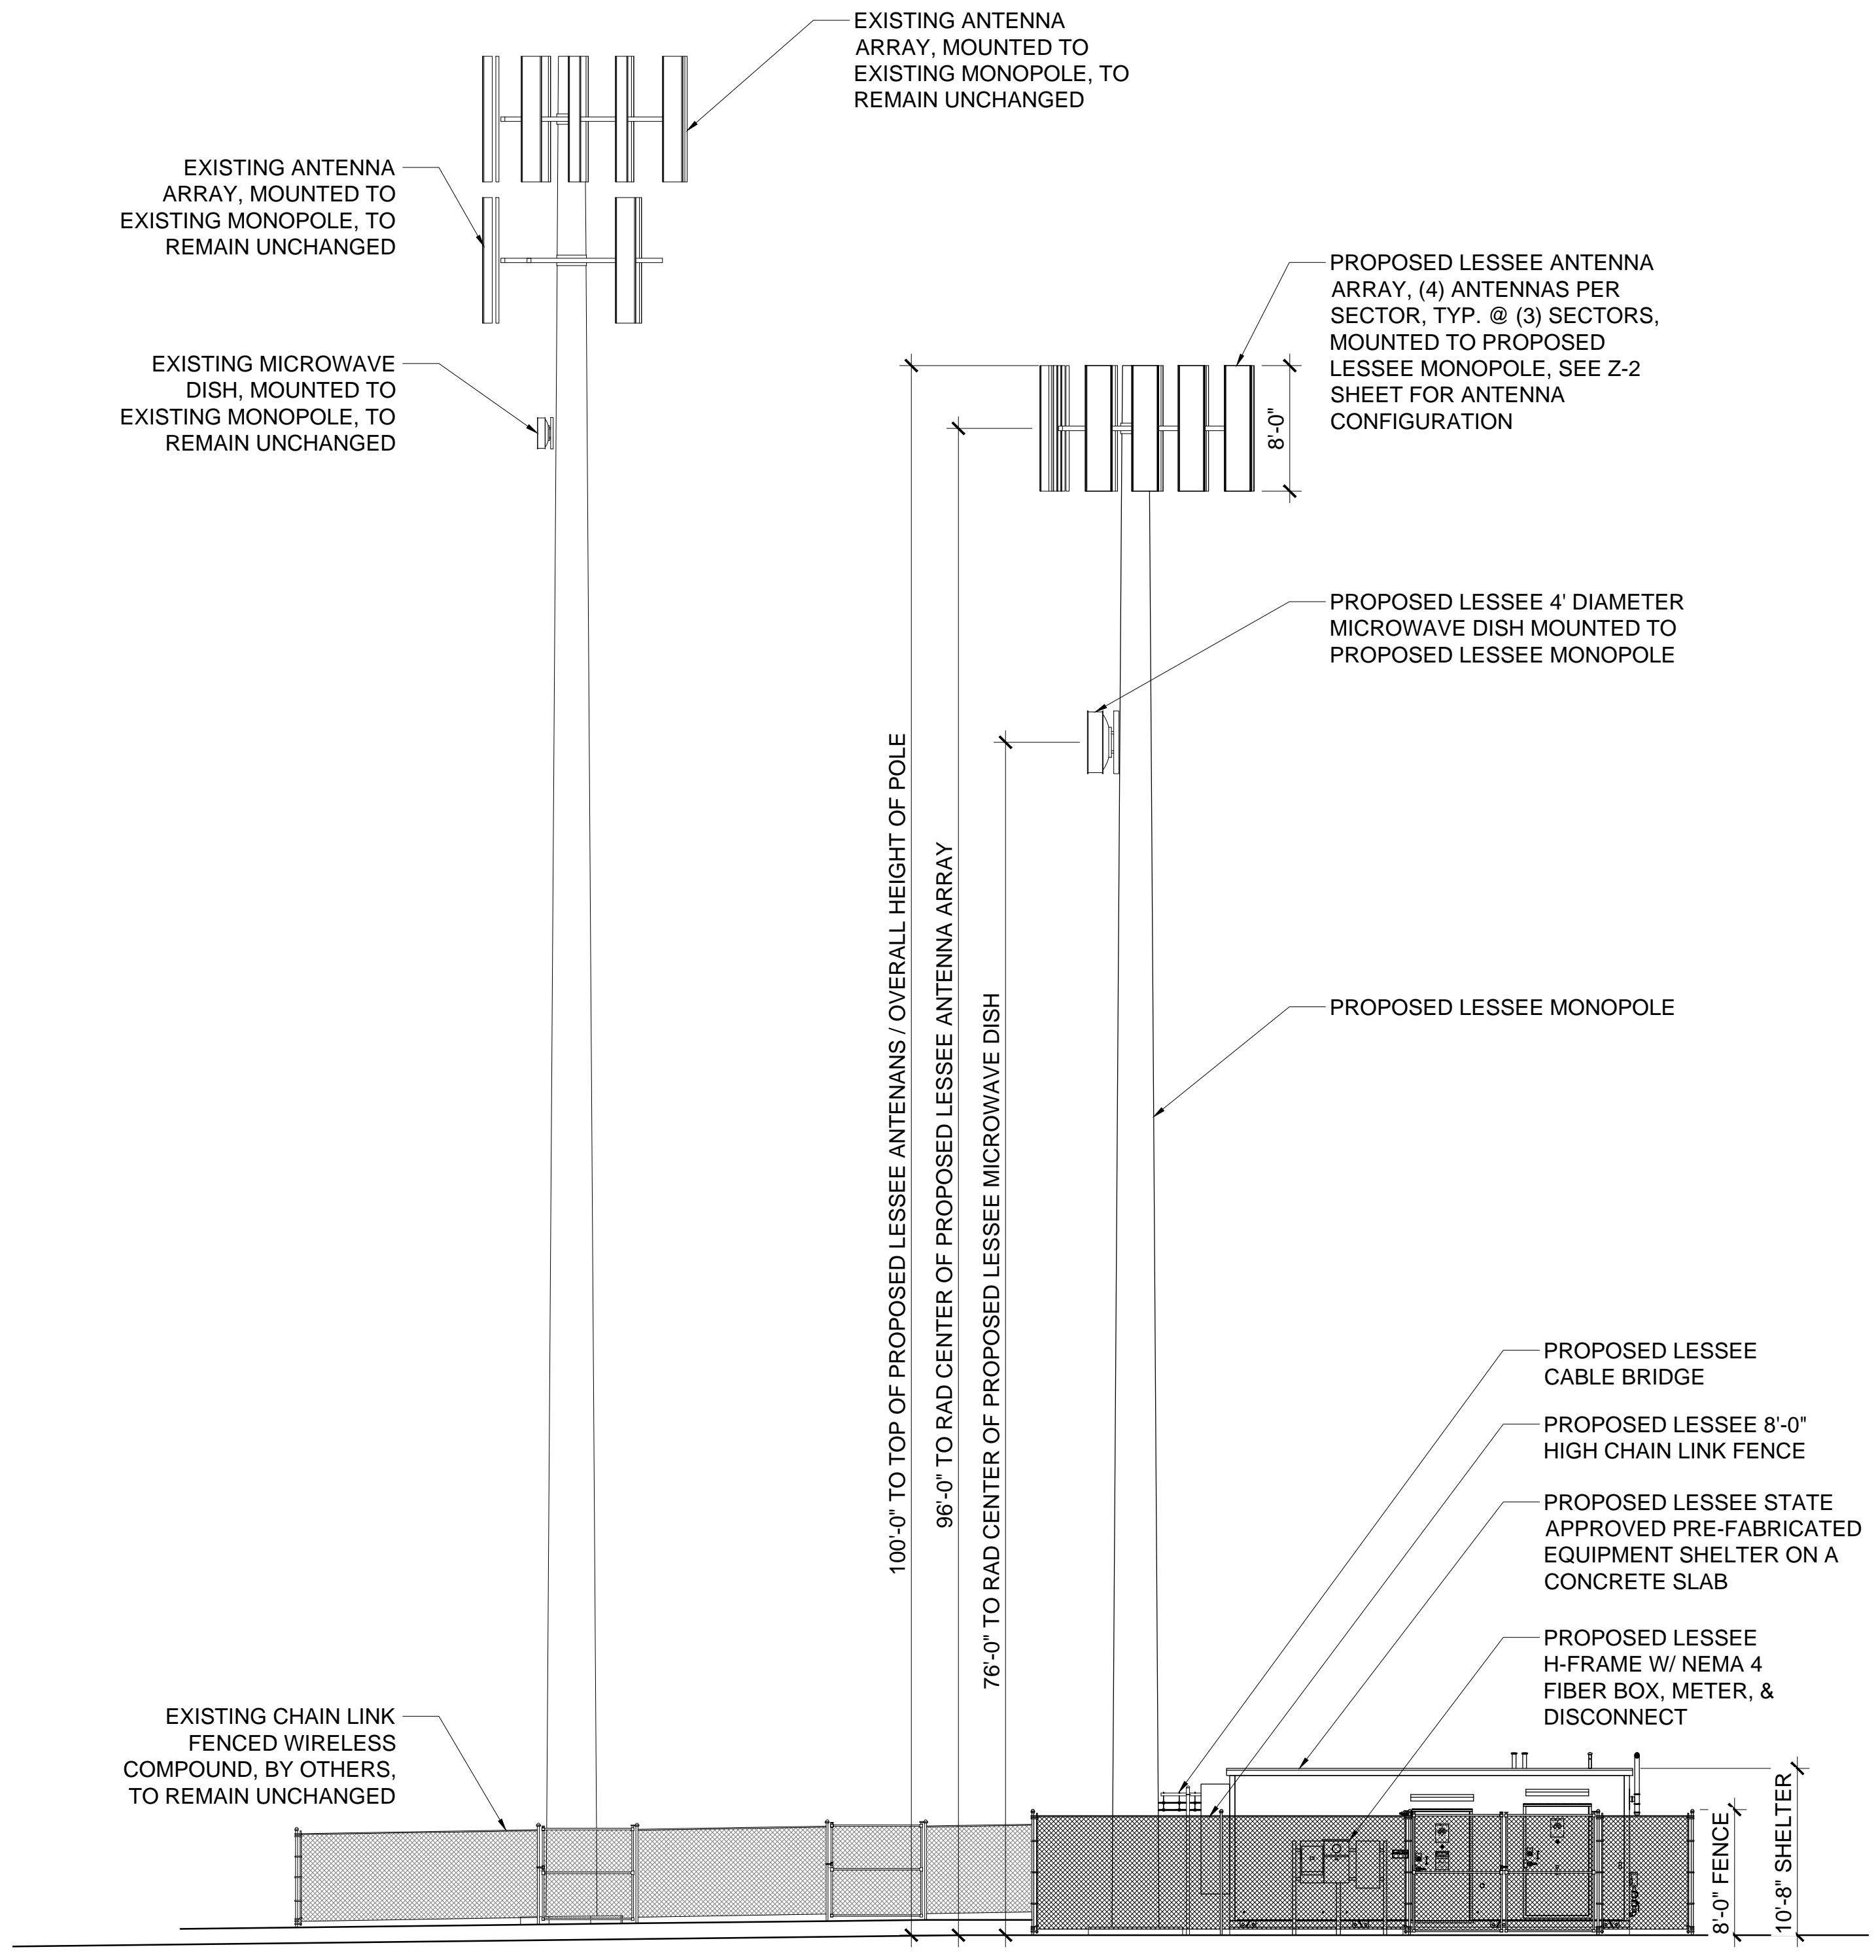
EXISTING ANTENNA ARRAY, MOUNTED TO EXISTING MONOPOLE, TO REMAIN UNCHANGED

EXISTING ANTENNA ARRAY, MOUNTED TO EXISTING MONOPOLE, TO REMAIN UNCHANGED

PROPOSED LESSEE ANTENNA ARRAY, (4) ANTENNAS PER SECTOR, TYP. @ (3) SECTORS, MOUNTED TO PROPOSED LESSEE MONOPOLE, SEE Z-2 SHEET FOR ANTENNA CONFIGURATION

EXISTING MICROWAVE DISH, MOUNTED TO EXISTING MONOPOLE, TO REMAIN UNCHANGED

8'-0"

PROPOSED LESSEE 4' DIAMETER MICROWAVE DISH MOUNTED TO PROPOSED LESSEE MONOPOLE

100'-0" TO TOP OF PROPOSED LESSEE ANTENANS / OVERALL HEIGHT OF POLE

96'-0" TO RAD CENTER OF PROPOSED LESSEE ANTENNA ARRAY

76'-0" TO RAD CENTER OF PROPOSED LESSEE MICROWAVE DISH

PROPOSED LESSEE MONOPOLE

PROPOSED LESSEE CABLE BRIDGE

PROPOSED LESSEE 8'-0" HIGH CHAIN LINK FENCE

PROPOSED LESSEE STATE APPROVED PRE-FABRICATED EQUIPMENT SHELTER ON A CONCRETE SLAB

PROPOSED LESSEE H-FRAME W/ NEMA 4 FIBER BOX, METER, & DISCONNECT

EXISTING CHAIN LINK FENCED WIRELESS COMPOUND, BY OTHERS, TO REMAIN UNCHANGED

8'-0" FENCE

10'-8" SHELTER